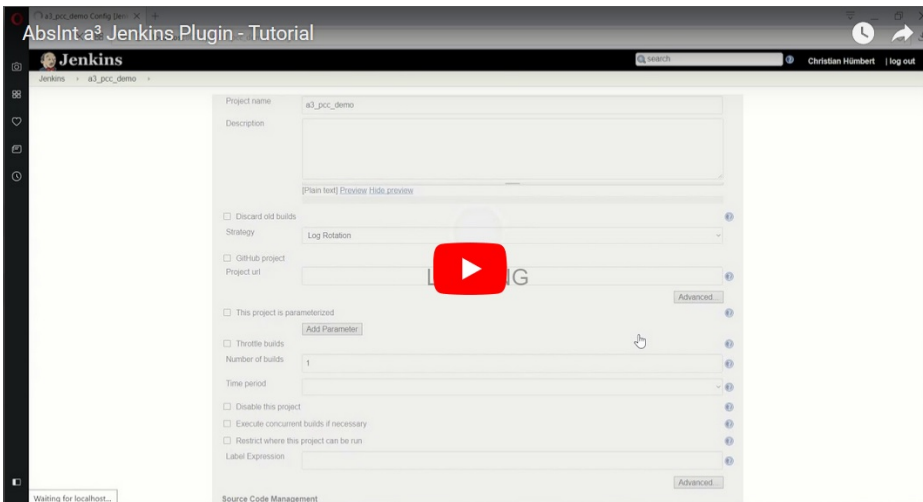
a3_pcc_demo Config [Jen

AbsInt a³ Jenkins Plugin - Tutorial

Jenkins

search

Christian Hümbert | log out

Jenkins › a3_pcc_demo ›

Project name
a3_pcc_demo

Description

[Plain text] Preview Hide preview

Discard old builds

Strategy
Log Rotation

GitHub project

Project url

Advanced...

This project is parameterized

Add Parameter

Throttle builds

Number of builds
1

Time period

Disable this project

Execute concurrent builds if necessary

Restrict where this project can be run

Label Expression

Advanced...

Source Code Management

Waiting for localhost...